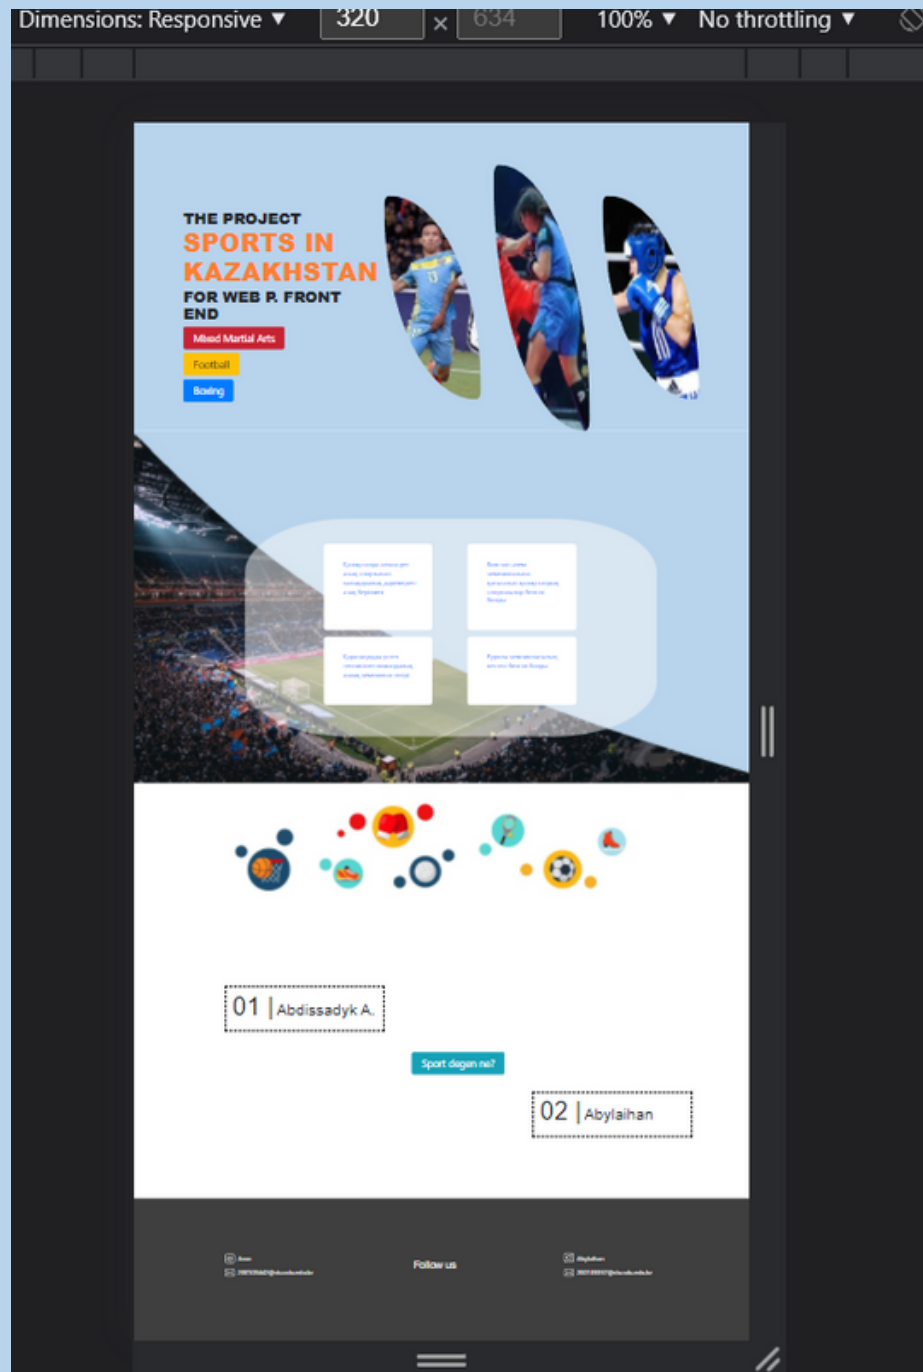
Dimensions: Responsive ▼ 320 × 634 100% ▼ No throttling ▼

THE PROJECT
SPORTS IN KAZAKHSTAN
FOR WEB P. FRONT END

Mixed Martial Arts
Football
Boxing

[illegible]

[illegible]

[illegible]

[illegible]

01 | Abdissadyk A.

Sport degen ne?

02 | Abylaihan

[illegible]
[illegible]

Follow us

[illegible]
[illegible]